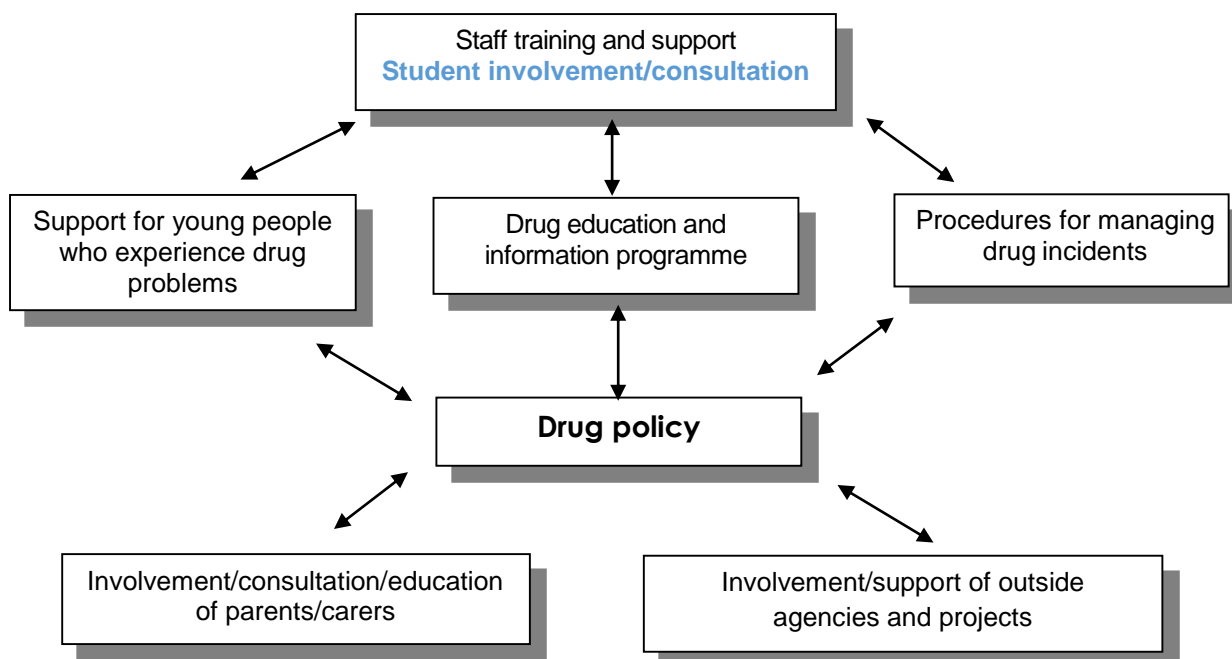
Staff training and support
Student involvement/consultation

Support for young people who experience drug problems

Drug education and information programme

Procedures for managing drug incidents

Drug policy

Involvement/consultation/education of parents/carers

Involvement/support of outside agencies and projects